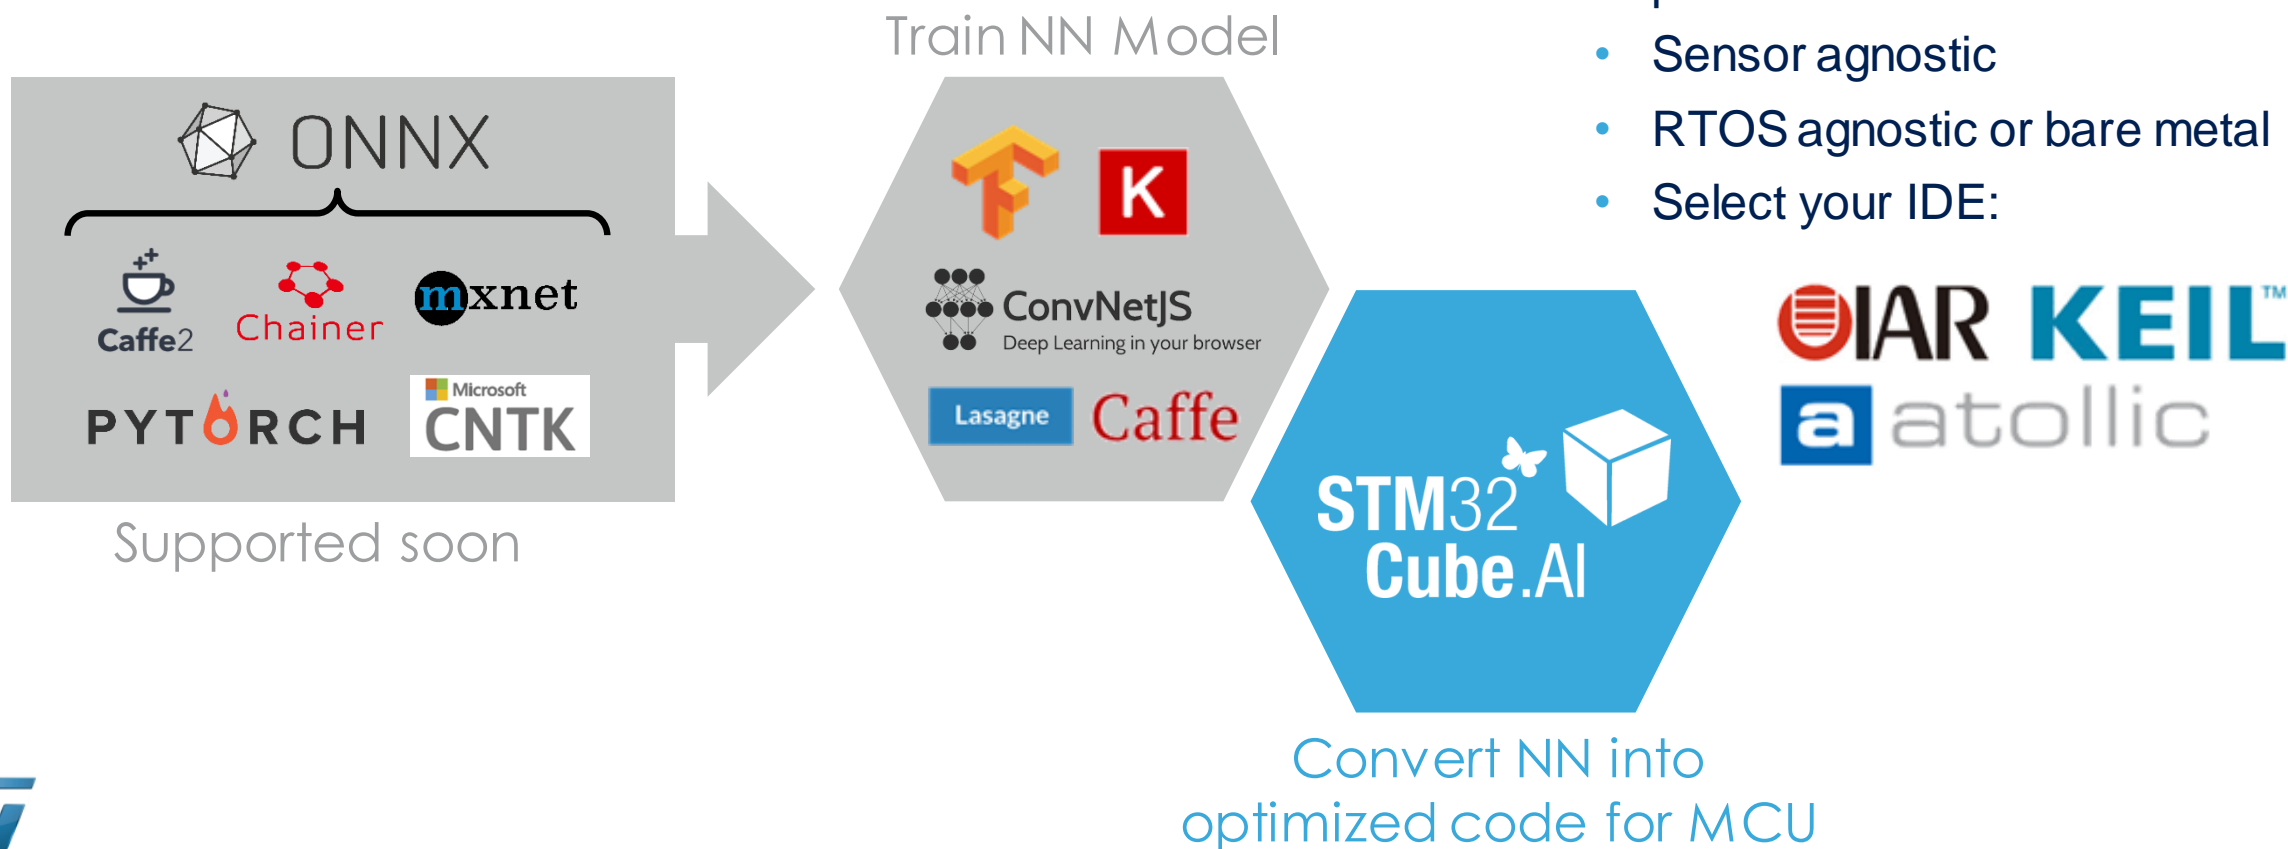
Train NN Model

• Sensor agnostic
• RTOS agnostic or bare metal
• Select your IDE:

ONNX

Caffe2 Chainer mxnet

PYTORCH Microsoft CNTK

Supported soon

K

ConvNetJS
Deep Learning in your browser

Lasagne Caffe

IAR KEIL™
atollic

STM32 Cube.AI

Convert NN into optimized code for MCU